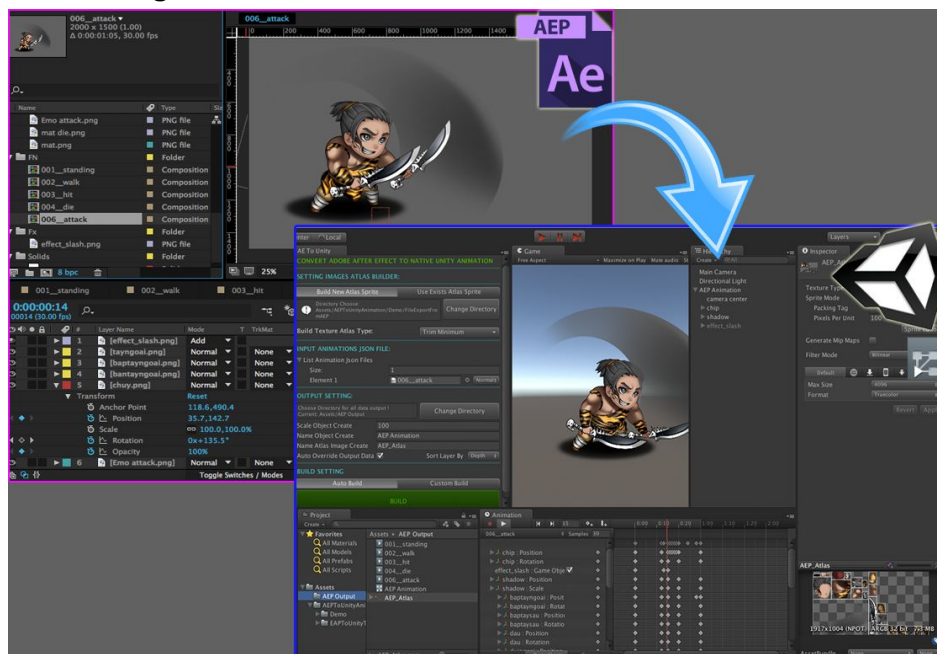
006__attack ▾
2000 x 1500 (1.00)
Δ 0:00:01:05, 30.00 fps

006__attack

AEP
Ae

| Name | Type |
|---|---|
| Emo attack.png | PNG file |
| mat die.png | PNG file |
| mat.png | PNG file |
| FN | Folder |
| 001__standing | Composition |
| 002__walk | Composition |
| 003__hit | Composition |
| 004__die | Composition |
| 006__attack | Composition |
| Fx | Folder |
| effect_slash.png | PNG file |
| Solids | Folder |

8 bpc
25%

001__standing
002__walk
003__hit

0:00:00:14
00014 (30.00 fps)

| # | Layer Name | Mode | TrkMat |
|---|---|---|---|
| 1 | [effect_slash.png] | Add | |
| 2 | [tayngoai.png] | Normal | None |
| 3 | [baptayngoai.png] | Normal | None |
| 4 | [bantayngoai.png] | Normal | None |
| 5 | [chuy.png] | Normal | None |

Transform | Reset
Anchor Point 118.6,490.4
Position 35.7,142.7
Scale 100.0,100.0%
Rotation 0x+135.5°
Opacity 100%
6 [Emo attack.png] Normal None
Toggle Switches / Modes

AE To Unity
CONVERT ADOBE AFTER EFFECT TO NATIVE UNITY ANIMATION
SETTING IMAGES ATLAS BUILDER:
Build New Atlas Sprite
Use Exists Atlas Sprite
Directory Choose: Assets/AEPToUnityAnimation/Demo/FileExport/Emo AEP
Change Directory
Build Texture Atlas Type: Trim Minimum
INPUT ANIMATIONS JSON FILE:
List Animation Json Files
Size: 1
Element 1 006__attack
OUTPUT SETTING:
Choose Directory for all data output: Current: Assets/AEP Output
Change Directory
Scale Object Create 100
Name Object Create AEP Animation
Name Atlas Image Create AEP_Atlas
Auto Override Output Data
Sort Layer By Depth
BUILD SETTING
Auto Build
Custom Build
BUILD

Game
Free Aspect
Maximize on Play
Mute audio

Hierarchy
Create
Main Camera
Directional Light
AEP Animation
camera center
chip
shadow
effect_slash

Inspector
AEP_Atlas
Texture Type
Sprite Mode
Packing Tag
Pixels Per Unit
Generate Mip Maps
Filter Mode
Default
Max Size
Format
Revert
Apply

Layers

Project
Create
Favorites
All Materials
All Models
All Prefabs
All Scripts
Assets
AEP Output
AEPToUnityAni
Demo
EAPToUnityT

Assets ▸ AEP Output
001__standing
002__walk
003__hit
004__die
006__attack
AEP Animation
AEP_Atlas

Animation
006__attack
Samples 30
chip : Position
chip : Rotation
effect_slash : Game Object
shadow : Position
shadow : Scale
baptayngoai : Posit
baptayngoai : Rotat
baptaysau : Positio
baptaysau : Rotatio
dau : Position
dau : Rotation

AEP_Atlas
1917x1004 (NPOT) ARGB 32 bit 7.3 MB